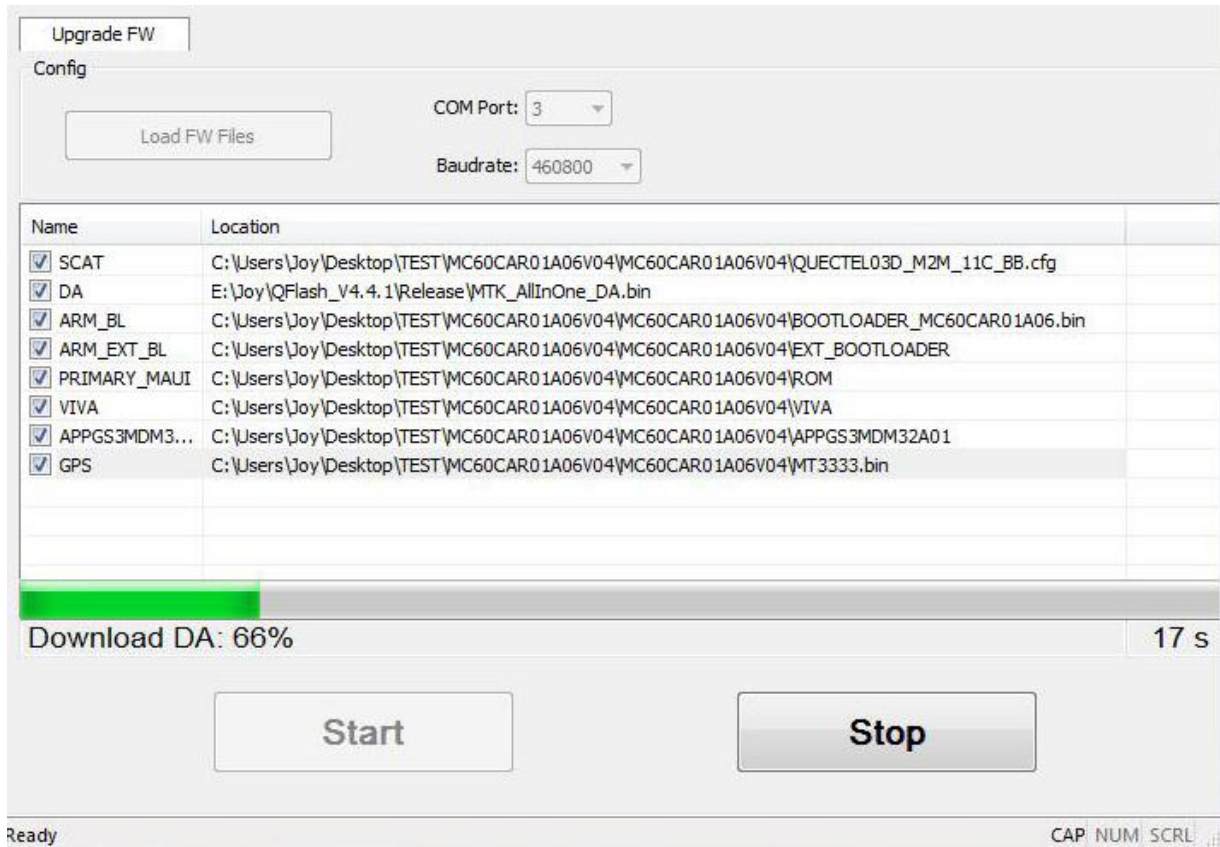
Upgrade FW

Config

Load FW Files

COM Port: 3

Baudrate: 460800

| Name | Location |
|---|---|
| SCAT | C:\Users\Joy\Desktop\TEST\MC60CAR01A06V04\MC60CAR01A06V04\QUECTEL03D_M2M_11C_BB.cfg |
| DA | E:\Joy\QFlash_V4.4.1\Release\MTK_AllInOne_DA.bin |
| ARM_BL | C:\Users\Joy\Desktop\TEST\MC60CAR01A06V04\MC60CAR01A06V04\BOOTLOADER_MC60CAR01A06.bin |
| ARM_EXT_BL | C:\Users\Joy\Desktop\TEST\MC60CAR01A06V04\MC60CAR01A06V04\EXT_BOOTLOADER |
| PRIMARY_MAUI | C:\Users\Joy\Desktop\TEST\MC60CAR01A06V04\MC60CAR01A06V04\ROM |
| VIVA | C:\Users\Joy\Desktop\TEST\MC60CAR01A06V04\MC60CAR01A06V04\VIVA |
| APPGS3MDM3... | C:\Users\Joy\Desktop\TEST\MC60CAR01A06V04\MC60CAR01A06V04\APPGS3MDM32A01 |
| GPS | C:\Users\Joy\Desktop\TEST\MC60CAR01A06V04\MC60CAR01A06V04\MT3333.bin |

Download DA: 66%

17 s

Start

Stop

Ready

CAP NUM SCRL